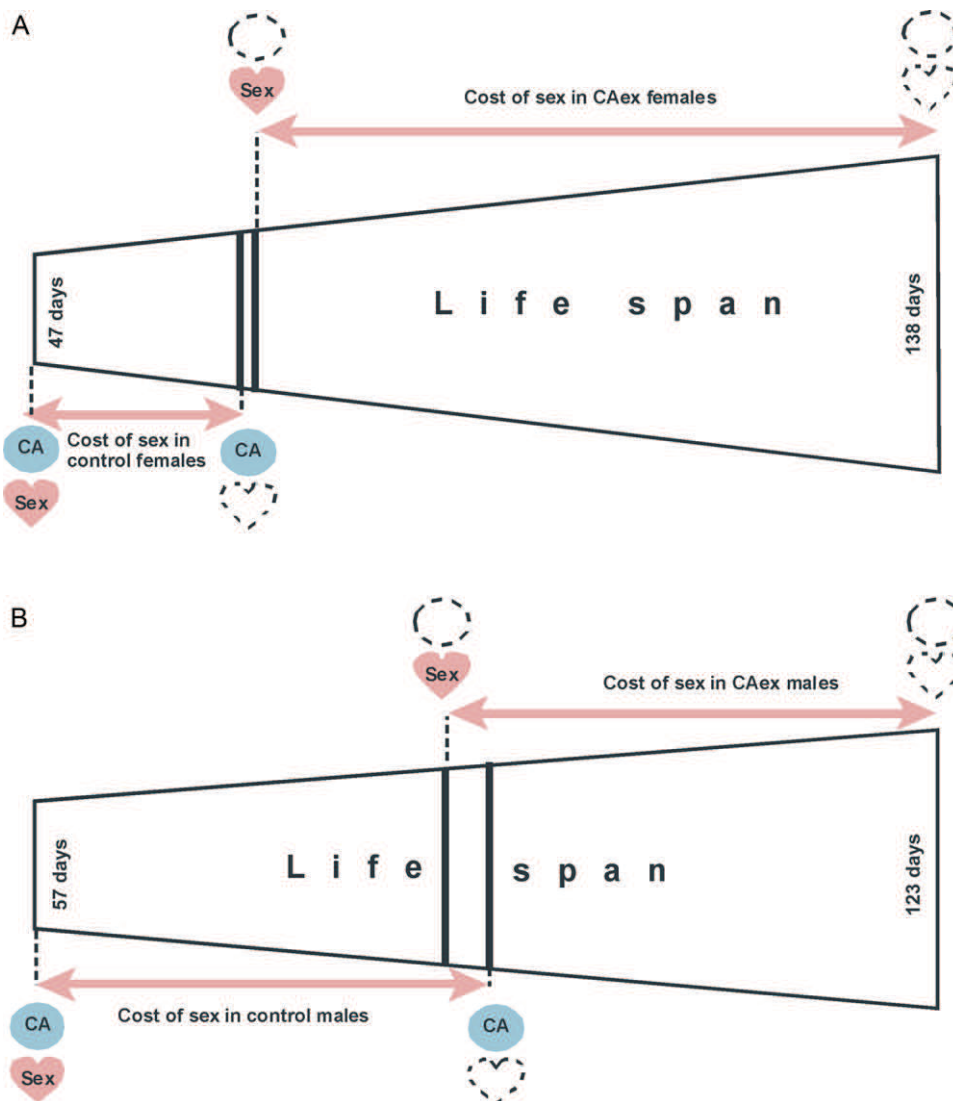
A

Sex

Cost of sex in CAex females

47 days

Life span

138 days

CA

Cost of sex in control females

CA

Sex

B

Sex

Cost of sex in CAex males

57 days

Life span

123 days

Cost of sex in control males

CA

CA

Sex